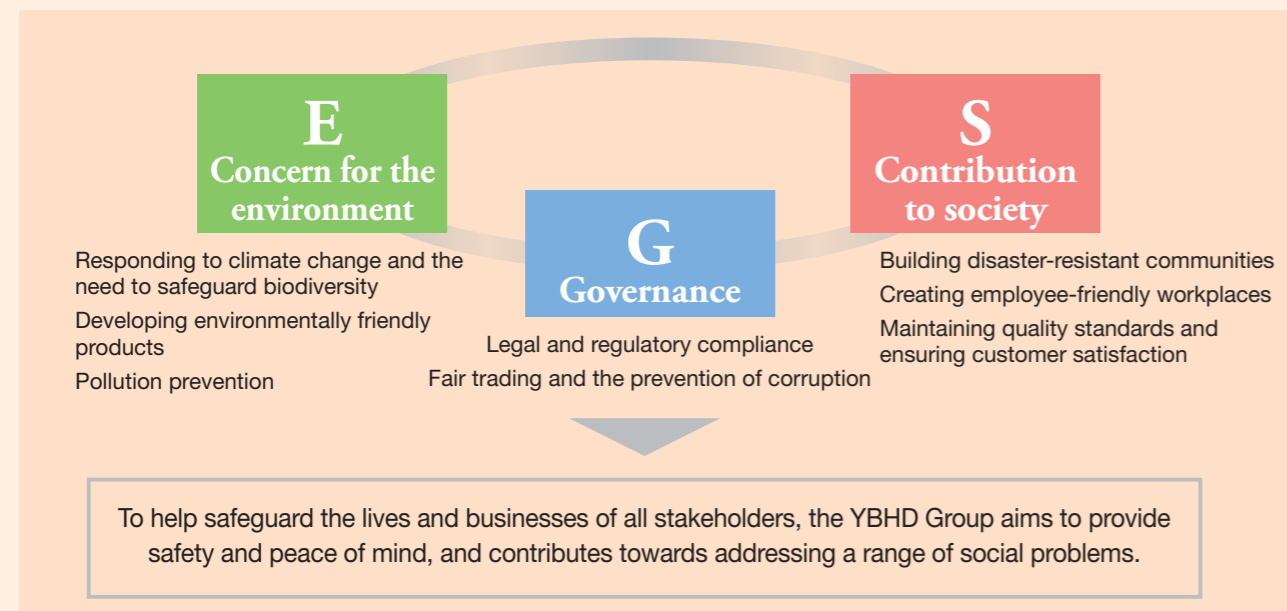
E
Concern for the environment

Responding to climate change and the need to safeguard biodiversity

Developing environmentally friendly products

Pollution prevention

G
Governance

Legal and regulatory compliance

Fair trading and the prevention of corruption

S
Contribution to society

Building disaster-resistant communities

Creating employee-friendly workplaces

Maintaining quality standards and ensuring customer satisfaction

To help safeguard the lives and businesses of all stakeholders, the YBHD Group aims to provide safety and peace of mind, and contributes towards addressing a range of social problems.